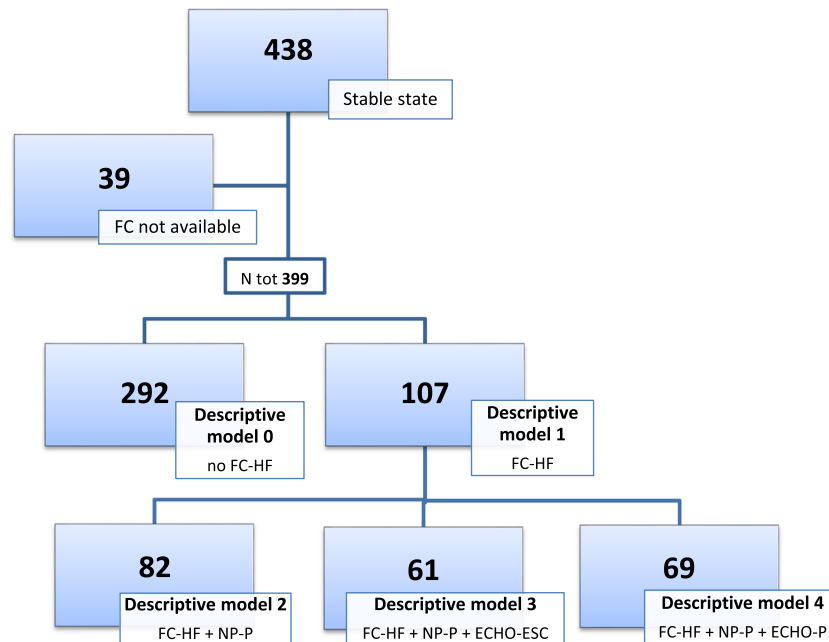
438
Stable state

39
FC not available

N tot **399**

292
**Descriptive model 0**
no FC-HF

107
**Descriptive model 1**
FC-HF

82
**Descriptive model 2**
FC-HF + NP-P

61
**Descriptive model 3**
FC-HF + NP-P + ECHO-ESC

69
**Descriptive model 4**
FC-HF + NP-P + ECHO-P